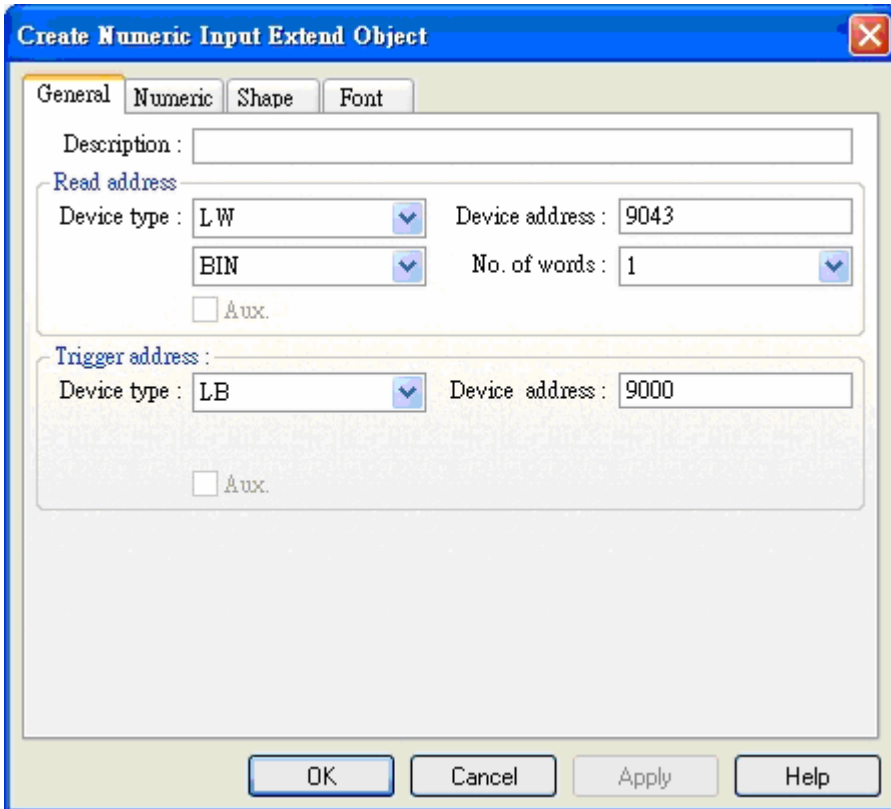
Create Numeric Input Extend Object

General | Numeric | Shape | Font

Description :

Read address

Device type : LW

Device address : 9043

BIN

No. of words : 1

Aux.

Trigger address :

Device type : LB

Device address : 9000

Aux.

OK | Cancel | Apply | Help